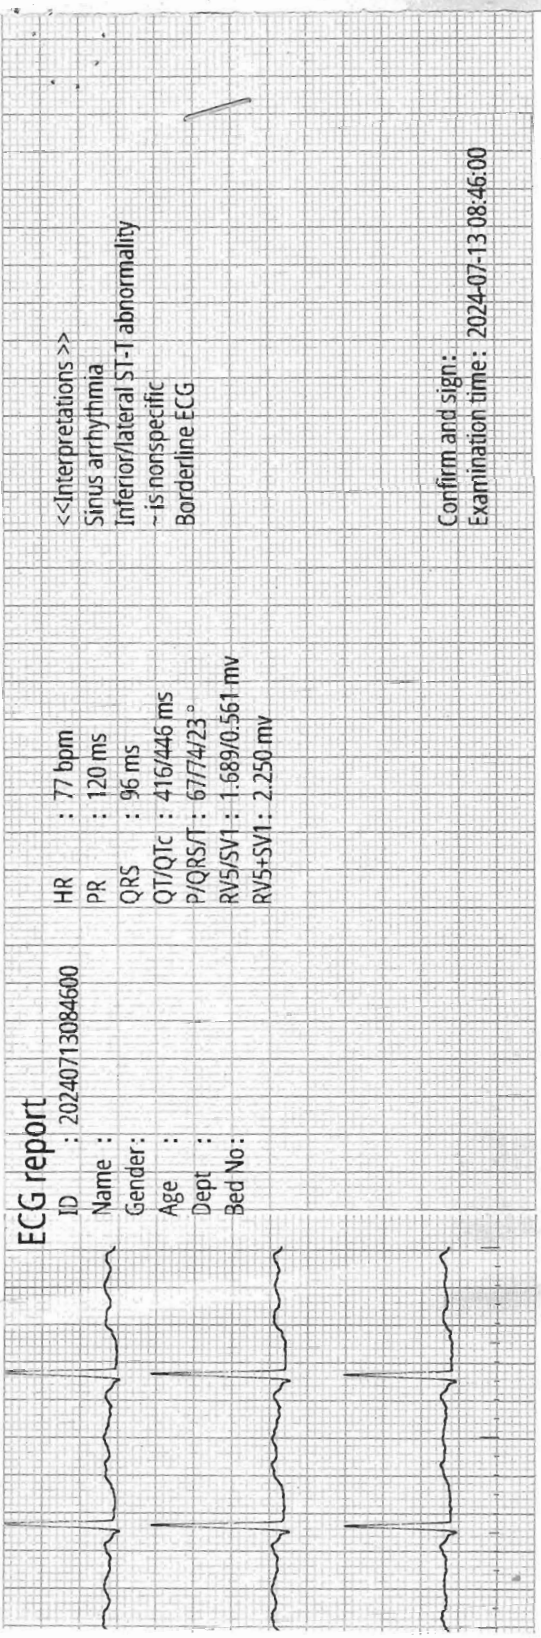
ECG report
ID : 20240713084600
Name :
Gender:
Age :
Dept :
Bed No:

HR : 77 bpm
PR : 120 ms
QRS : 96 ms
QT/QTc : 416/446 ms
P/QRS/T : 67/74/23 °
RV5/SV1 : 1.689/0.561 mv
RV5+SV1 : 2.250 mv

<<Interpretations >>
Sinus arrhythmia
Inferior/lateral ST-T abnormality
~ is nonspecific
Borderline ECG

Confirm and sign:
Examination time: 2024-07-13 08:46:00